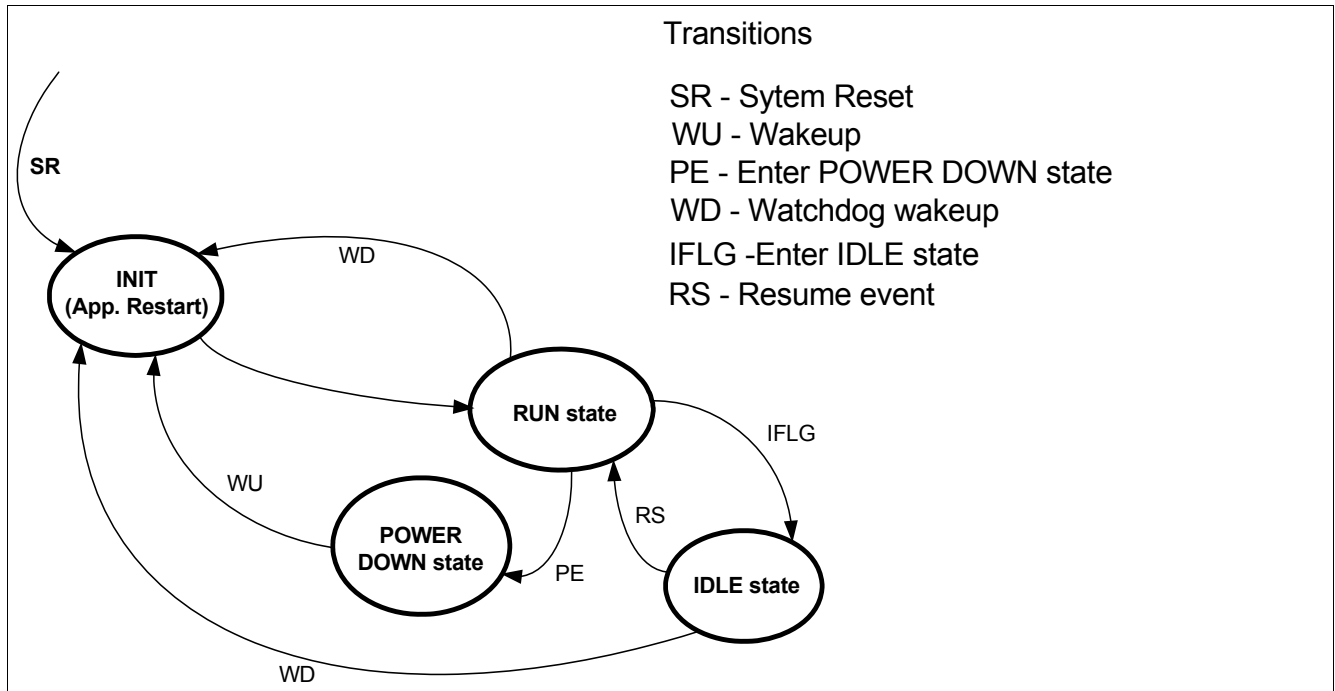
Transitions

SR - Sytem Reset
WU - Wakeup
PE - Enter POWER DOWN state
WD - Watchdog wakeup
IFLG -Enter IDLE state
RS - Resume event

SR

WD

INIT
(App. Restart)

RUN state

IFLG

WU

RS

POWER
DOWN state

PE

IDLE state

WD